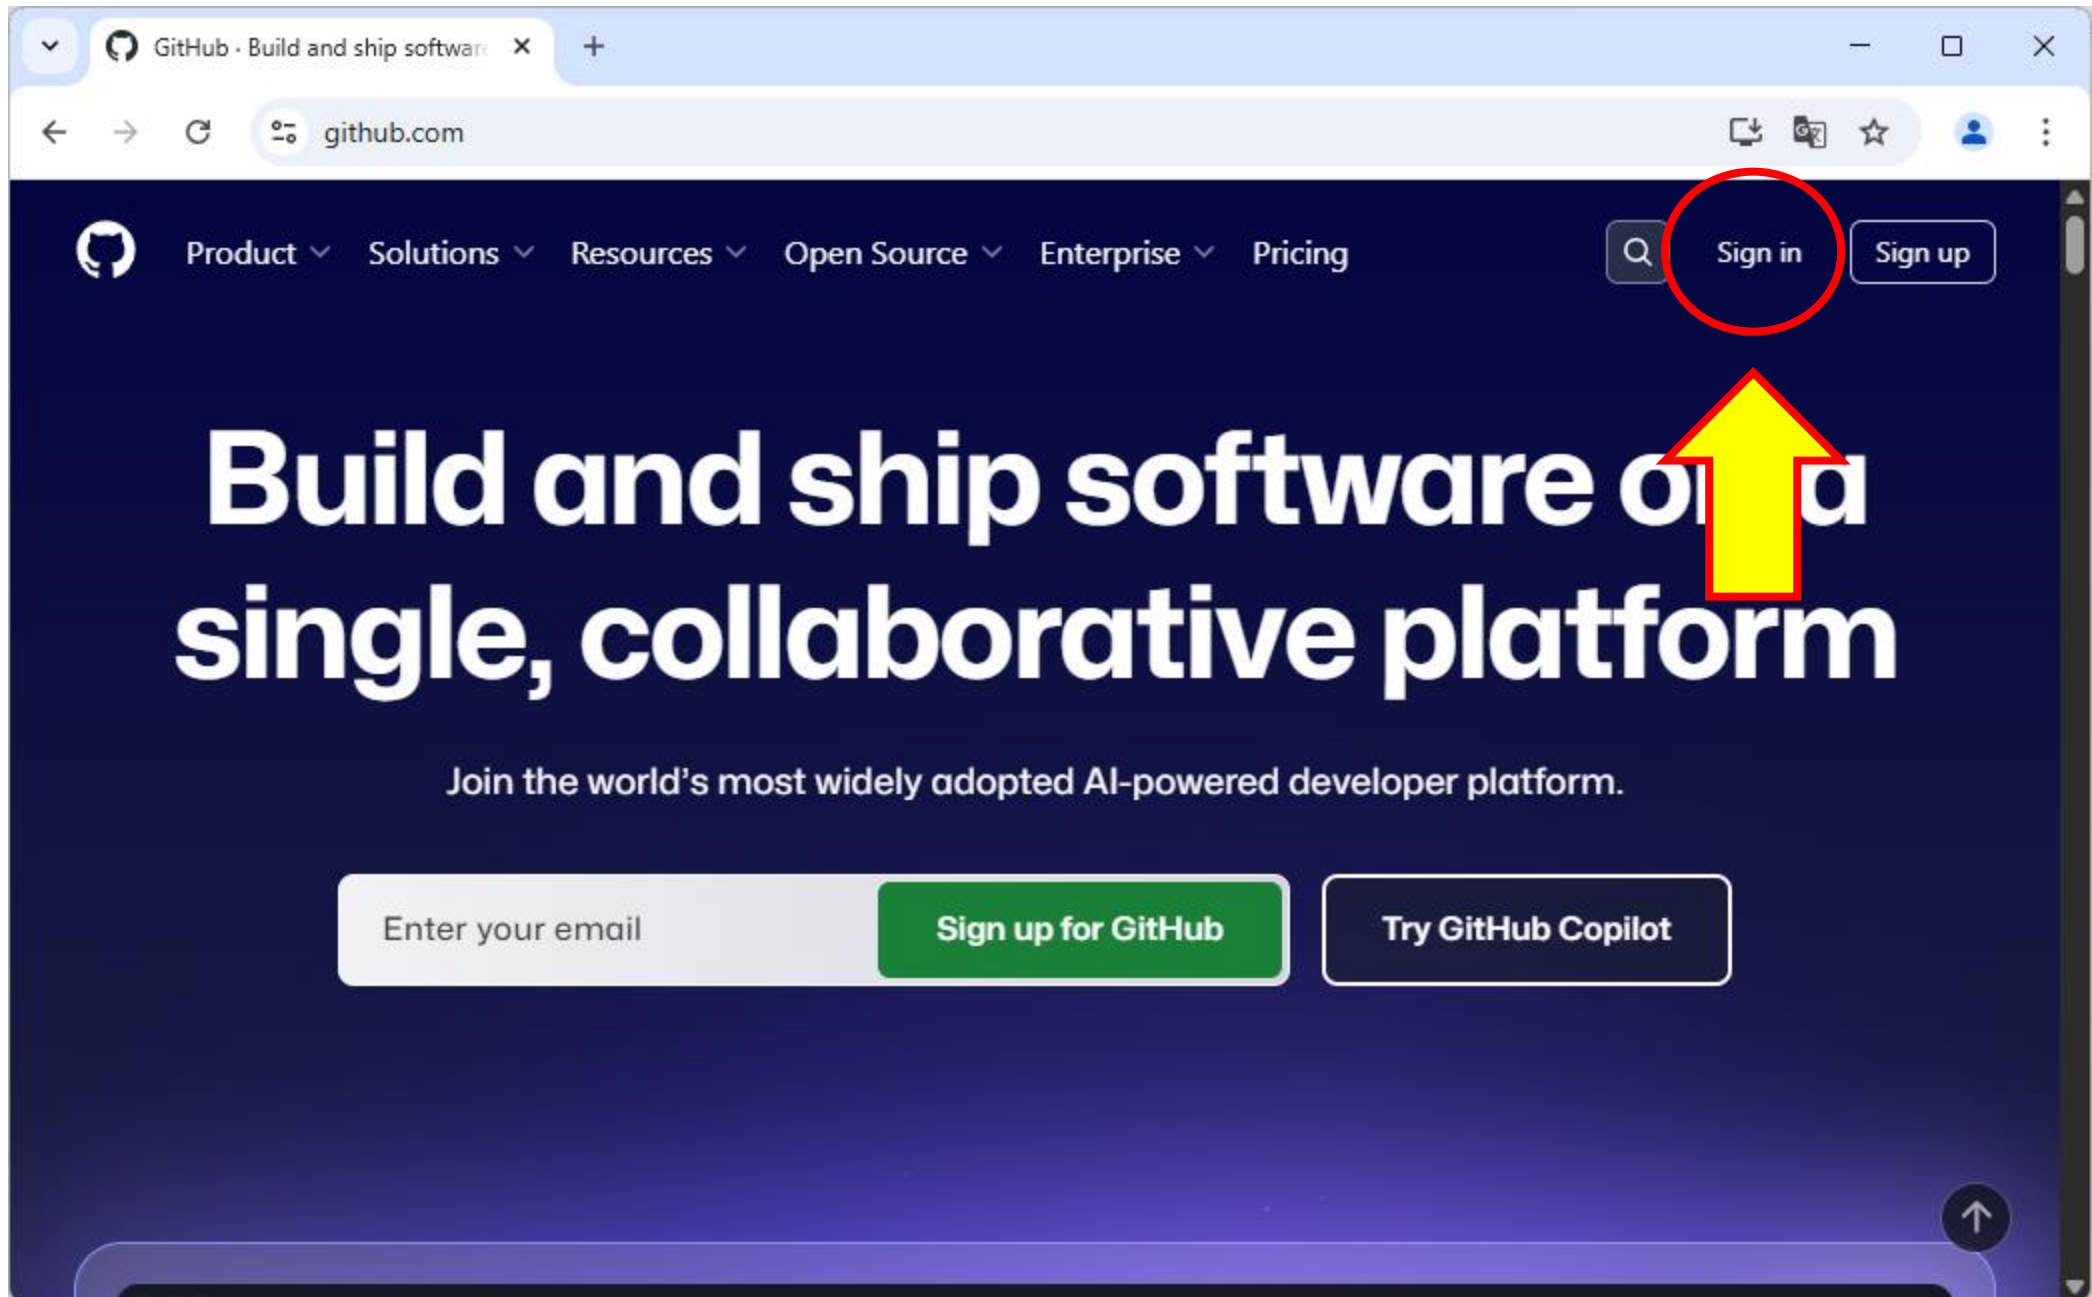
GitHub · Build and ship softwar

github.com

Product Solutions Resources Open Source Enterprise Pricing

Sign in Sign up

Build and ship software o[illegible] a single, collaborative platform

Join the world's most widely adopted AI-powered developer platform.

Enter your email

Sign up for GitHub

Try GitHub Copilot